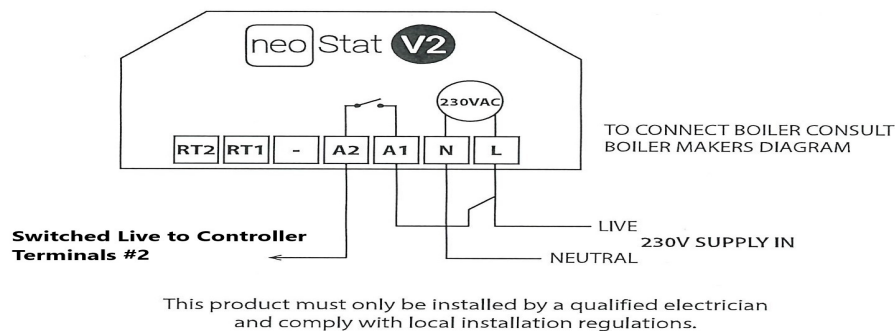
neoStat V2

230VAC

RT2 RT1 - A2 A1 N L

TO CONNECT BOILER CONSULT BOILER MAKERS DIAGRAM

LIVE

230V SUPPLY IN

NEUTRAL

**Switched Live to Controller Terminals #2**

This product must only be installed by a qualified electrician and comply with local installation regulations.